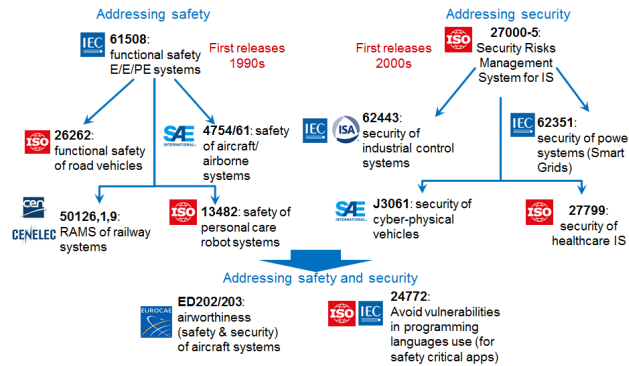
Addressing safety

IEC 61508: functional safety E/E/PE systems

First releases 1990s

ISO 26262: functional safety of road vehicles

SAE INTERNATIONAL 4754/61: safety of aircraft/ airborne systems

cen CENELEC 50126,1,9: RAMS of railway systems

ISO 13482: safety of personal care robot systems

Addressing security

ISO 27000-5: Security Risks Management System for IS

First releases 2000s

IEC ISA 62443: security of industrial control systems

IEC 62351: security of powe systems (Smart Grids)

SAE INTERNATIONAL J3061: security of cyber-physical vehicles

ISO 27799: security of healthcare IS

Addressing safety and security

EUROCAE ED202/203: airworthiness (safety & security) of aircraft systems

ISO IEC 24772: Avoid vulnerabilities in programming languages use (for safety critical apps)